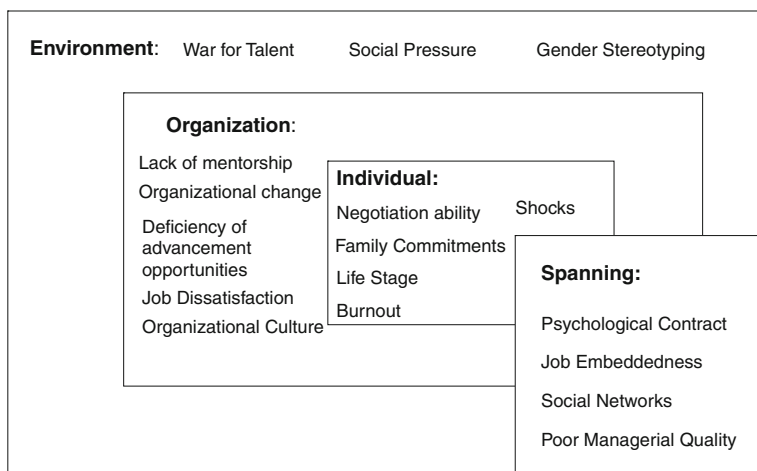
Environment: War for Talent Social Pressure Gender Stereotyping

Organization:

Lack of mentorship

Organizational change

Deficiency of advancement opportunities

Job Dissatisfaction

Organizational Culture

Individual:

Negotiation ability

Family Commitments

Life Stage

Burnout

Shocks

Spanning:

Psychological Contract

Job Embeddedness

Social Networks

Poor Managerial Quality